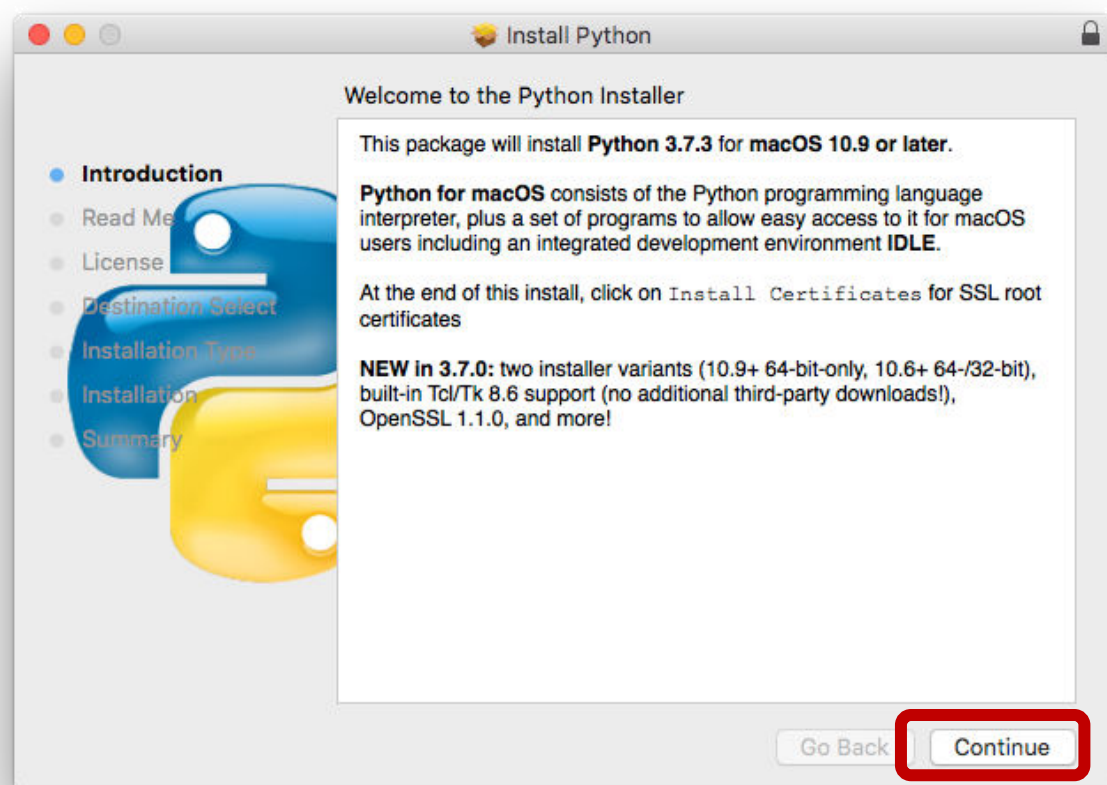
Install Python

Welcome to the Python Installer

- Introduction
- Read Me
- License
- Destination Select
- Installation Type
- Installation
- Summary

This package will install **Python 3.7.3** for **macOS 10.9 or later**.

**Python for macOS** consists of the Python programming language interpreter, plus a set of programs to allow easy access to it for macOS users including an integrated development environment **IDLE**.

At the end of this install, click on `Install Certificates` for SSL root certificates

**NEW in 3.7.0:** two installer variants (10.9+ 64-bit-only, 10.6+ 64-/32-bit), built-in Tcl/Tk 8.6 support (no additional third-party downloads!), OpenSSL 1.1.0, and more!

Go Back | Continue